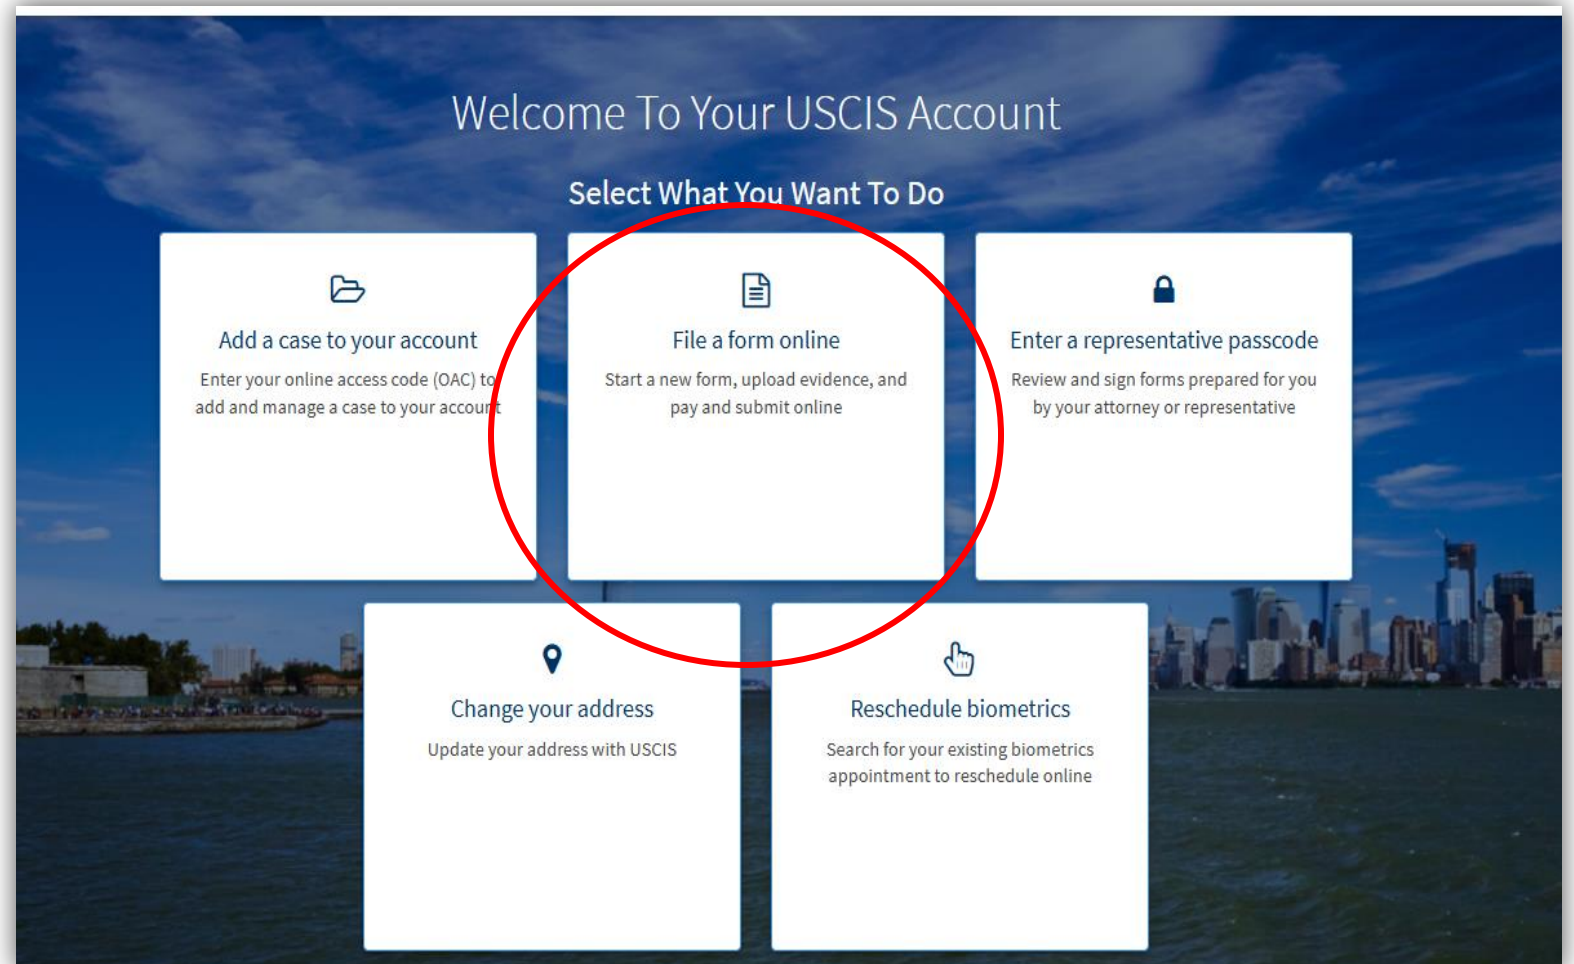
Welcome To Your USCIS Account

Select What You Want To Do

Add a case to your account

Enter your online access code (OAC) to add and manage a case to your account

File a form online

Start a new form, upload evidence, and pay and submit online

Enter a representative passcode

Review and sign forms prepared for you by your attorney or representative

Change your address

Update your address with USCIS

Reschedule biometrics

Search for your existing biometrics appointment to reschedule online